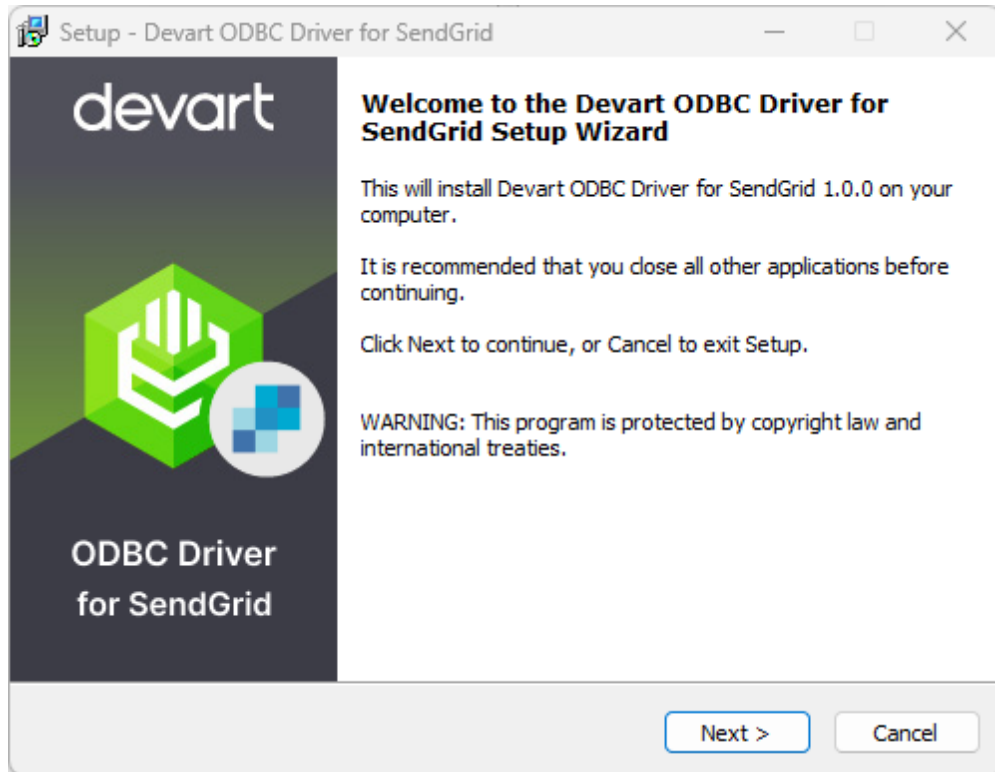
Setup - Devart ODBC Driver for SendGrid

devart

ODBC Driver for SendGrid

Welcome to the Devart ODBC Driver for SendGrid Setup Wizard

This will install Devart ODBC Driver for SendGrid 1.0.0 on your computer.

It is recommended that you close all other applications before continuing.

Click Next to continue, or Cancel to exit Setup.

WARNING: This program is protected by copyright law and international treaties.

Next >

Cancel